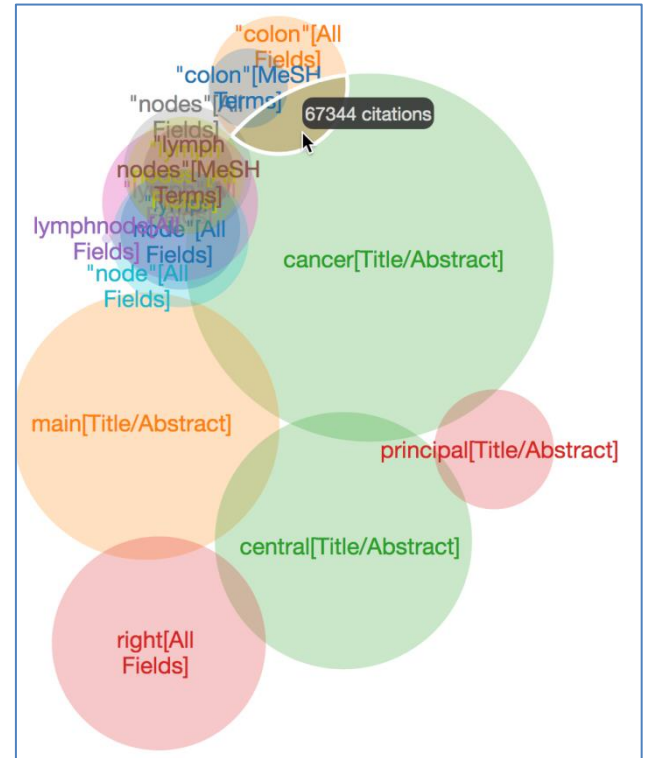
"colon"[All Fields]
"colon"[MeSH Terms]
"nodes"[All Fields]
67344 citations
"lymph nodes"[MeSH Terms]
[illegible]
lymphnode[All Fields]
"node"[All Fields]
"node"[All Fields]
cancer[Title/Abstract]
main[Title/Abstract]
principal[Title/Abstract]
central[Title/Abstract]
right[All Fields]